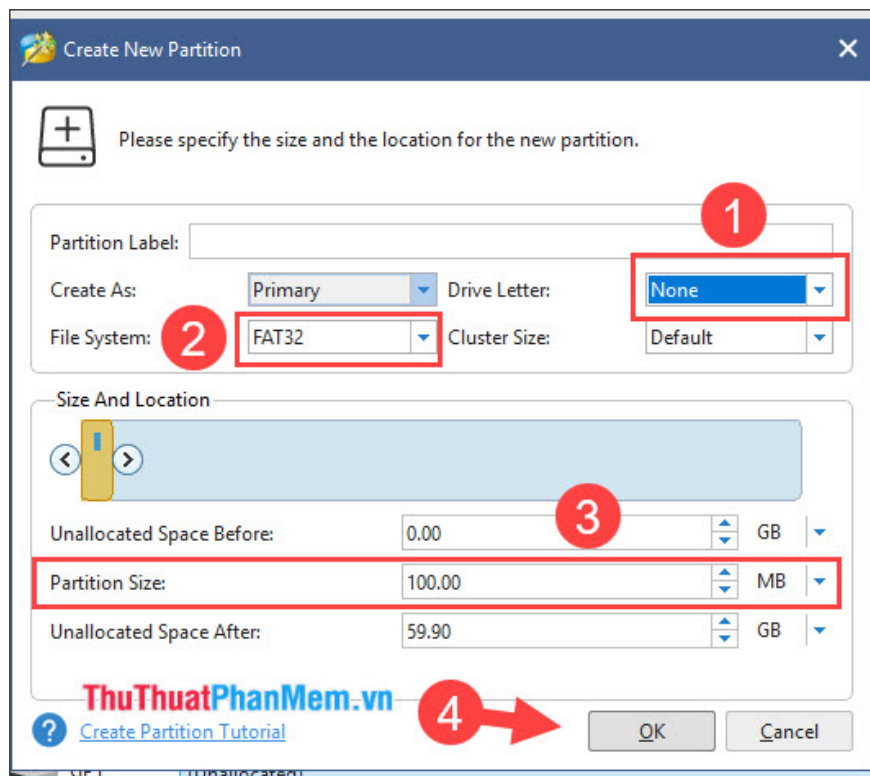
Create New Partition

Please specify the size and the location for the new partition.

1

Partition Label:

Create As: Primary

Drive Letter: None

File System: 2 FAT32

Cluster Size: Default

Size And Location

3

Unallocated Space Before: 0.00 GB

Partition Size: 100.00 MB

Unallocated Space After: 59.90 GB

ThuThuatPhanMem.vn

4

Create Partition Tutorial

OK

Cancel

(Unallocated)